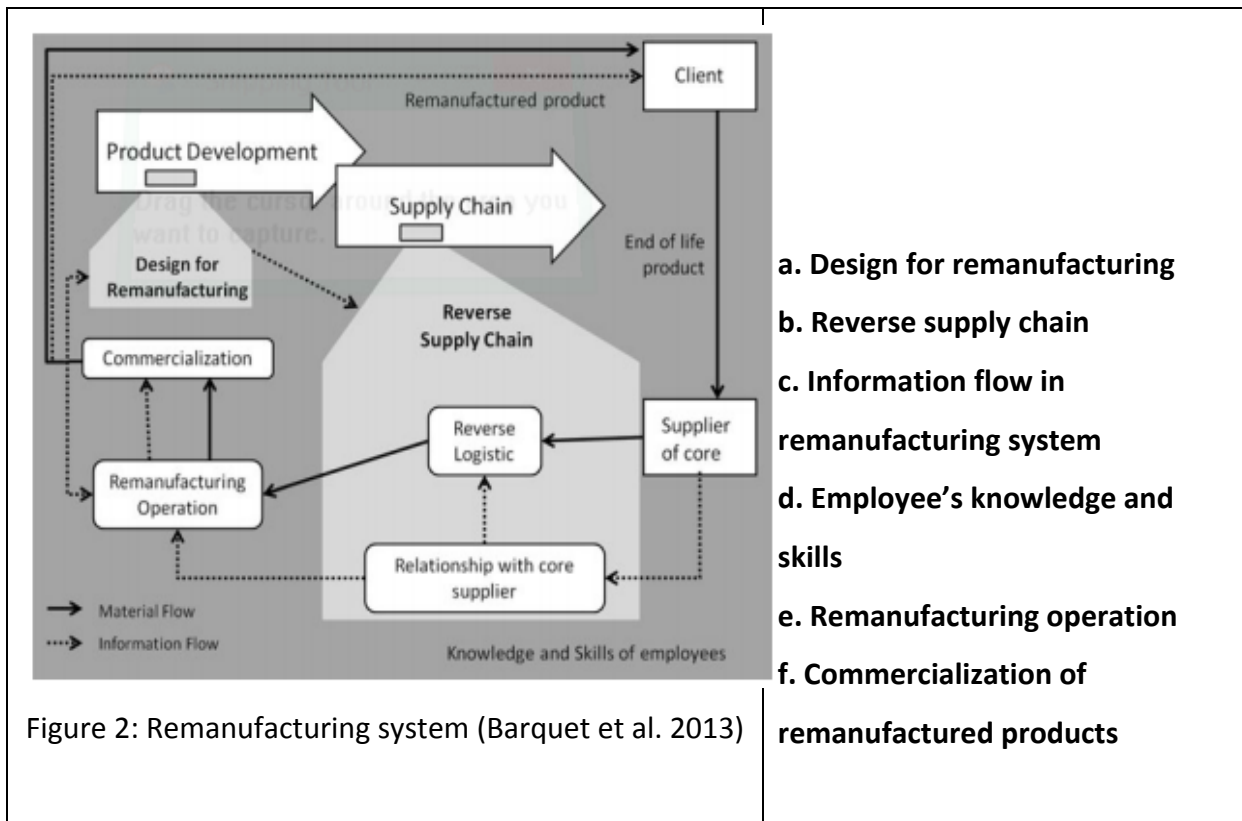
Client

Remanufactured product

Product Development

Supply Chain

Drag the cursor around the area you want to capture.

End of life product

Design for Remanufacturing

Reverse Supply Chain

Commercialization

Supplier of core

Reverse Logistic

Remanufacturing Operation

Relationship with core supplier

Material Flow

Information Flow

Knowledge and Skills of employees

Figure 2: Remanufacturing system (Barquet et al. 2013)

a. Design for remanufacturing

b. Reverse supply chain

c. Information flow in remanufacturing system

d. Employee's knowledge and skills

e. Remanufacturing operation

f. Commercialization of remanufactured products